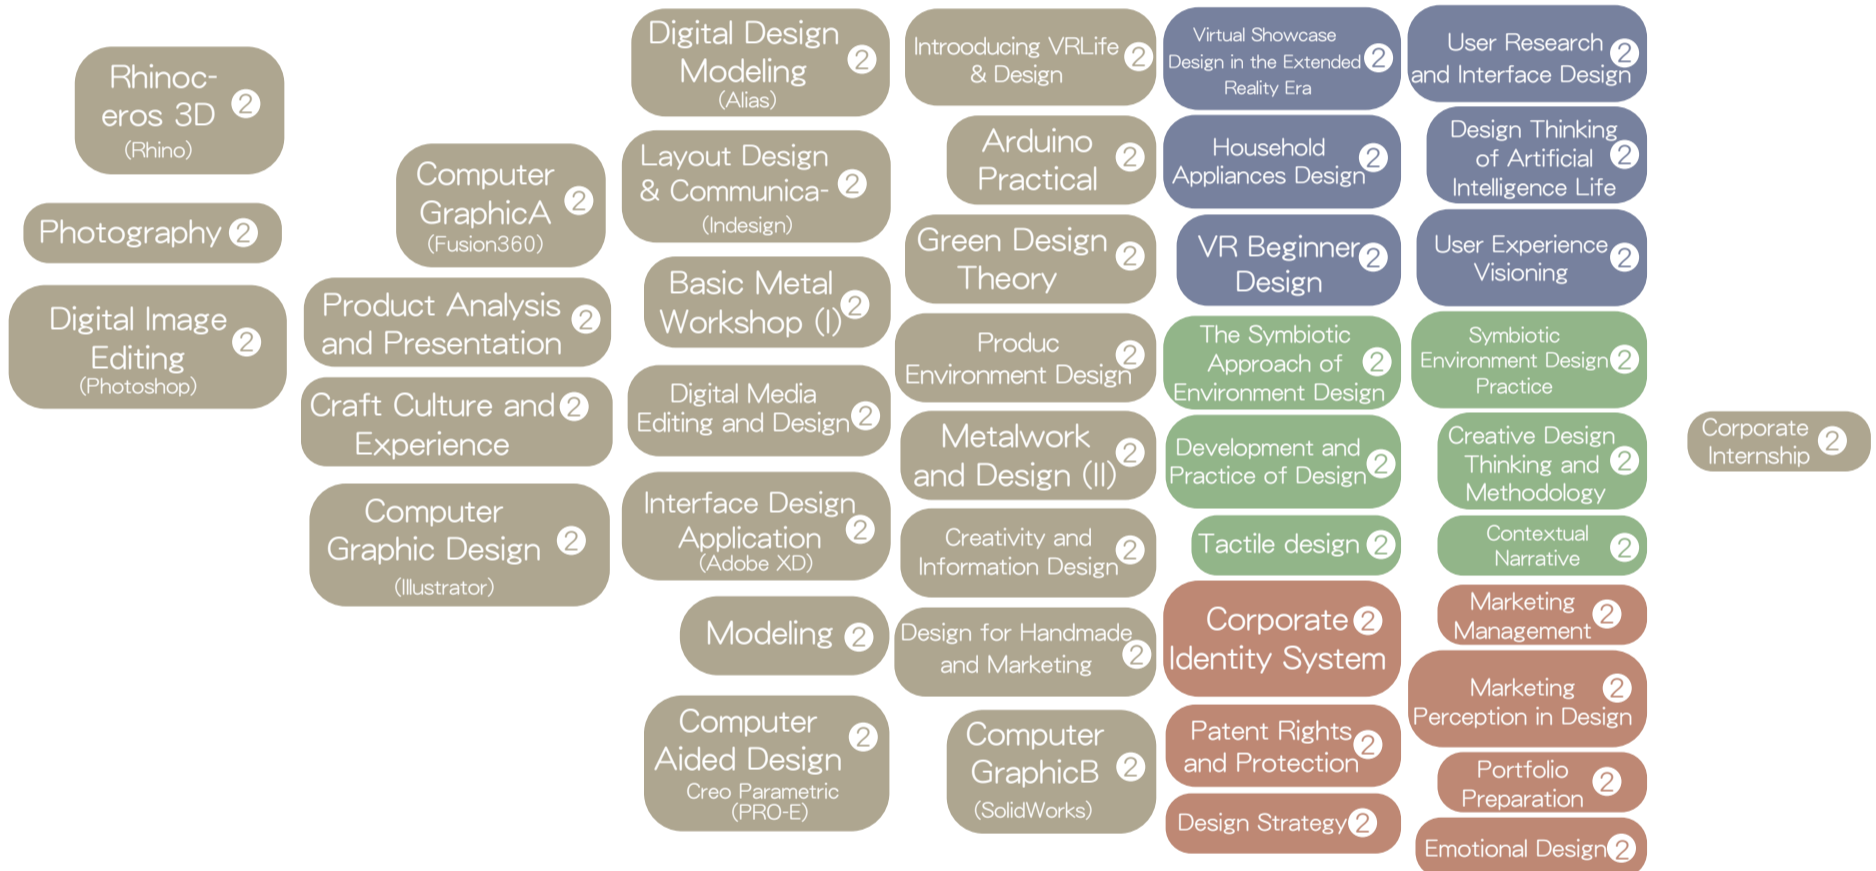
Rhinoceros 3D 2
(Rhino)

Photography 2

Digital Image Editing 2
(Photoshop)

Computer GraphicA 2
(Fusion360)

Product Analysis and Presentation 2

Craft Culture and Experience 2

Computer Graphic Design 2
(Illustrator)

Digital Design Modeling 2
(Alias)

Layout Design & Communica- 2
(Indesign)

Basic Metal Workshop (I) 2

Digital Media Editing and Design 2

Interface Design Application 2
(Adobe XD)

Modeling 2

Computer Aided Design 2
Creo Parametric
(PRO-E)

Introoducing VRLife & Design 2

Arduino Practical 2

Green Design Theory 2

Produc Environment Design 2

Metalwork and Design (II) 2

Creativity and Information Design 2

Design for Handmade and Marketing 2

Computer GraphicB 2
(SolidWorks)

Virtual Showcase Design in the Extended Reality Era 2

Household Appliances Design 2

VR Beginner Design 2

The Symbiotic Approach of Environment Design 2

Development and Practice of Design 2

Tactile design 2

Corporate Identity System 2

Patent Rights and Protection 2

Design Strategy 2

User Research and Interface Design 2

Design Thinking of Artificial Intelligence Life 2

User Experience Visioning 2

Symbiotic Environment Design Practice 2

Creative Design Thinking and Methodology 2

Contextual Narrative 2

Marketing Management 2

Marketing Perception in Design 2

Portfolio Preparation 2

Emotional Design 2

Corporate Internship 2